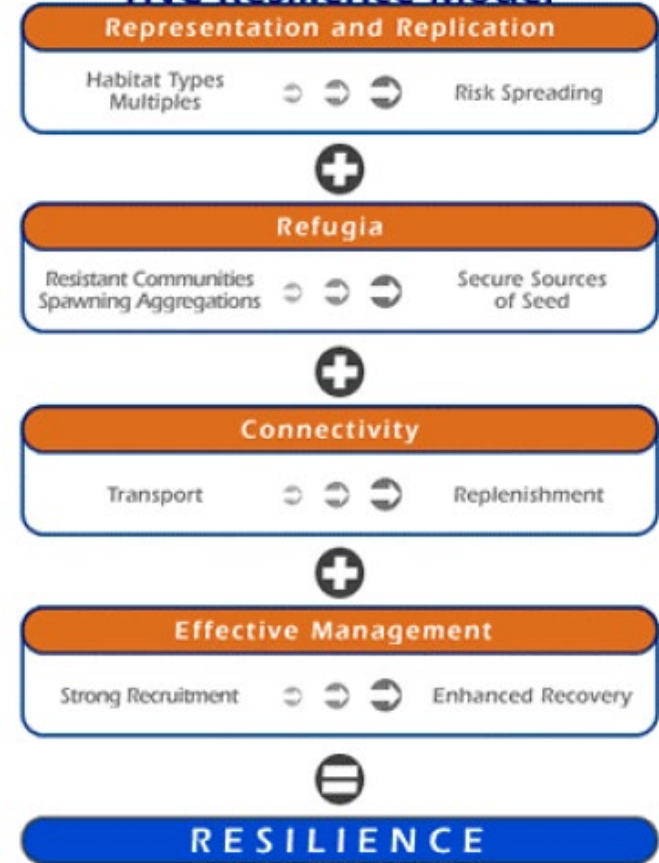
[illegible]

Representation and Replication

Habitat Types
Multiples

Risk Spreading

Refugia

Resistant Communities
Spawning Aggregations

Secure Sources of Seed

Connectivity

Transport

Replenishment

Effective Management

Strong Recruitment

Enhanced Recovery

RESILIENCE